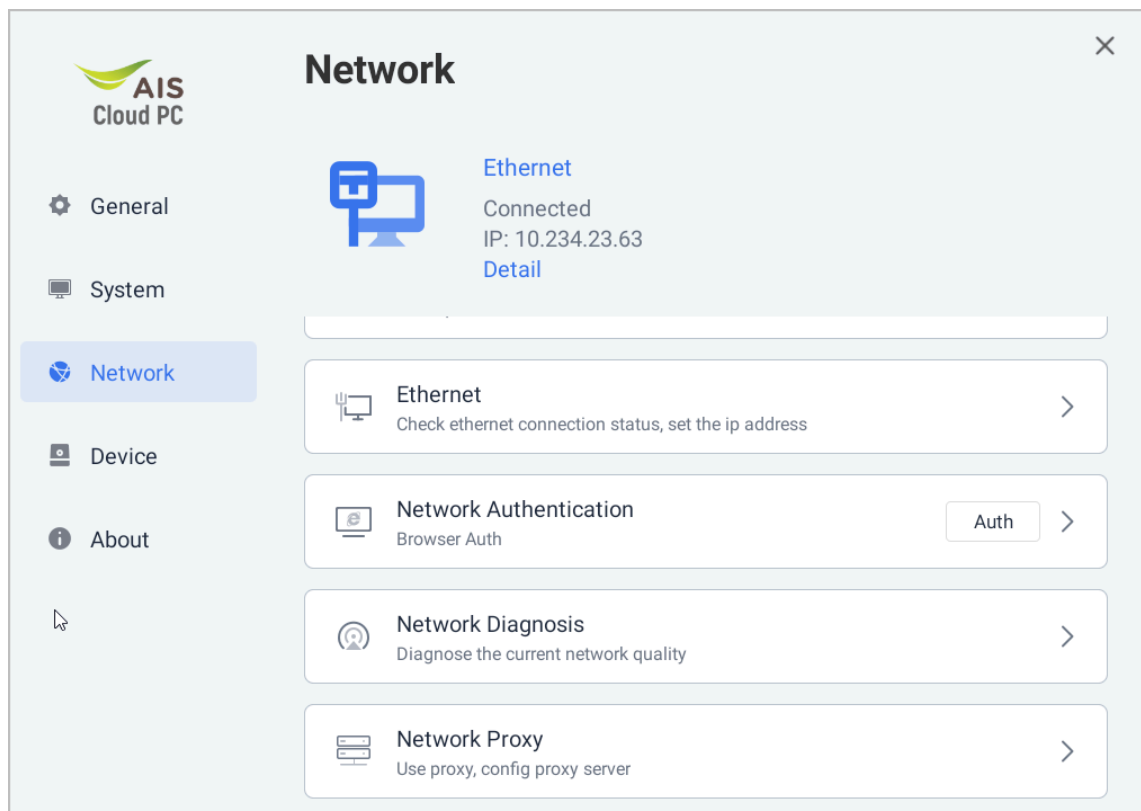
AIS
Cloud PC

General

System

Network

Device

About

Network

×

Ethernet
Connected
IP: 10.234.23.63
Detail

Ethernet
Check ethernet connection status, set the ip address

Network Authentication
Browser Auth
Auth

Network Diagnosis
Diagnose the current network quality

Network Proxy
Use proxy, config proxy server